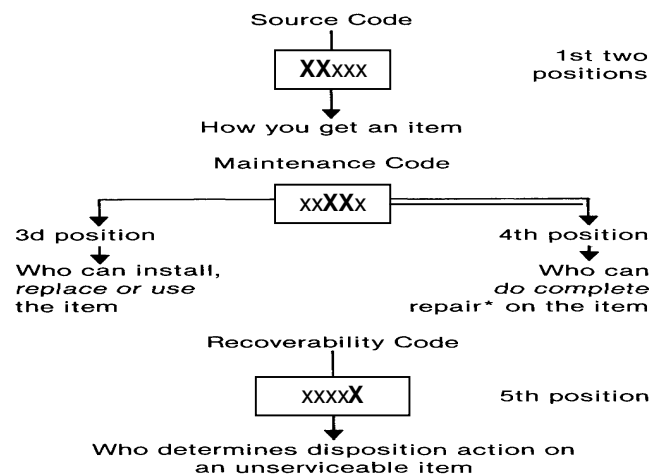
Source Code

XXxxx

1st two positions

How you get an item

Maintenance Code

xxXXx

3d position

Who can install, *replace or use* the item

4th position

Who can *do complete* repair* on the item

Recoverability Code

xxxxX

5th position

Who determines disposition action on an unserviceable item